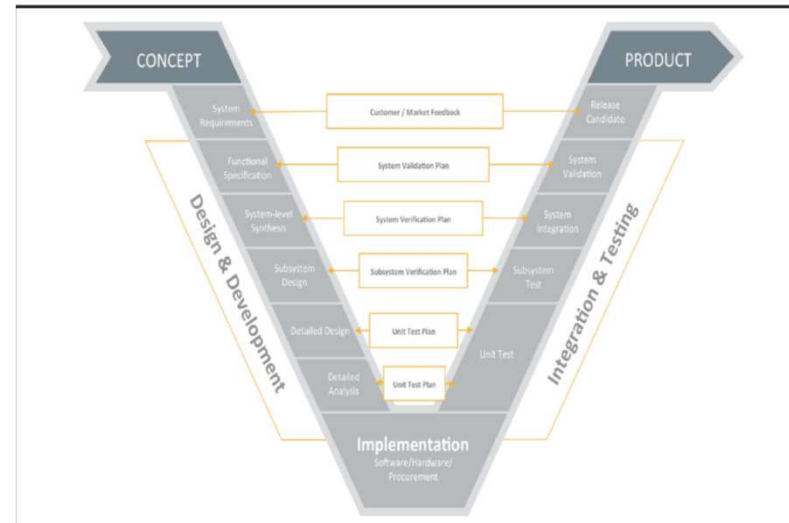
CONCEPT

PRODUCT

System Requirements

Customer / Market Feedback

Release Candidate

Functional Specification

System Validation Plan

System Validation

System-level Synthesis

System Verification Plan

System Integration

Subsystem Design

Subsystem Verification Plan

Subsystem Test

Detailed Design

Unit Test Plan

Unit Test

Detailed Analysis

Unit Test Plan

Design & Development

Integration & Testing

Implementation
Software/Hardware/ Procurement